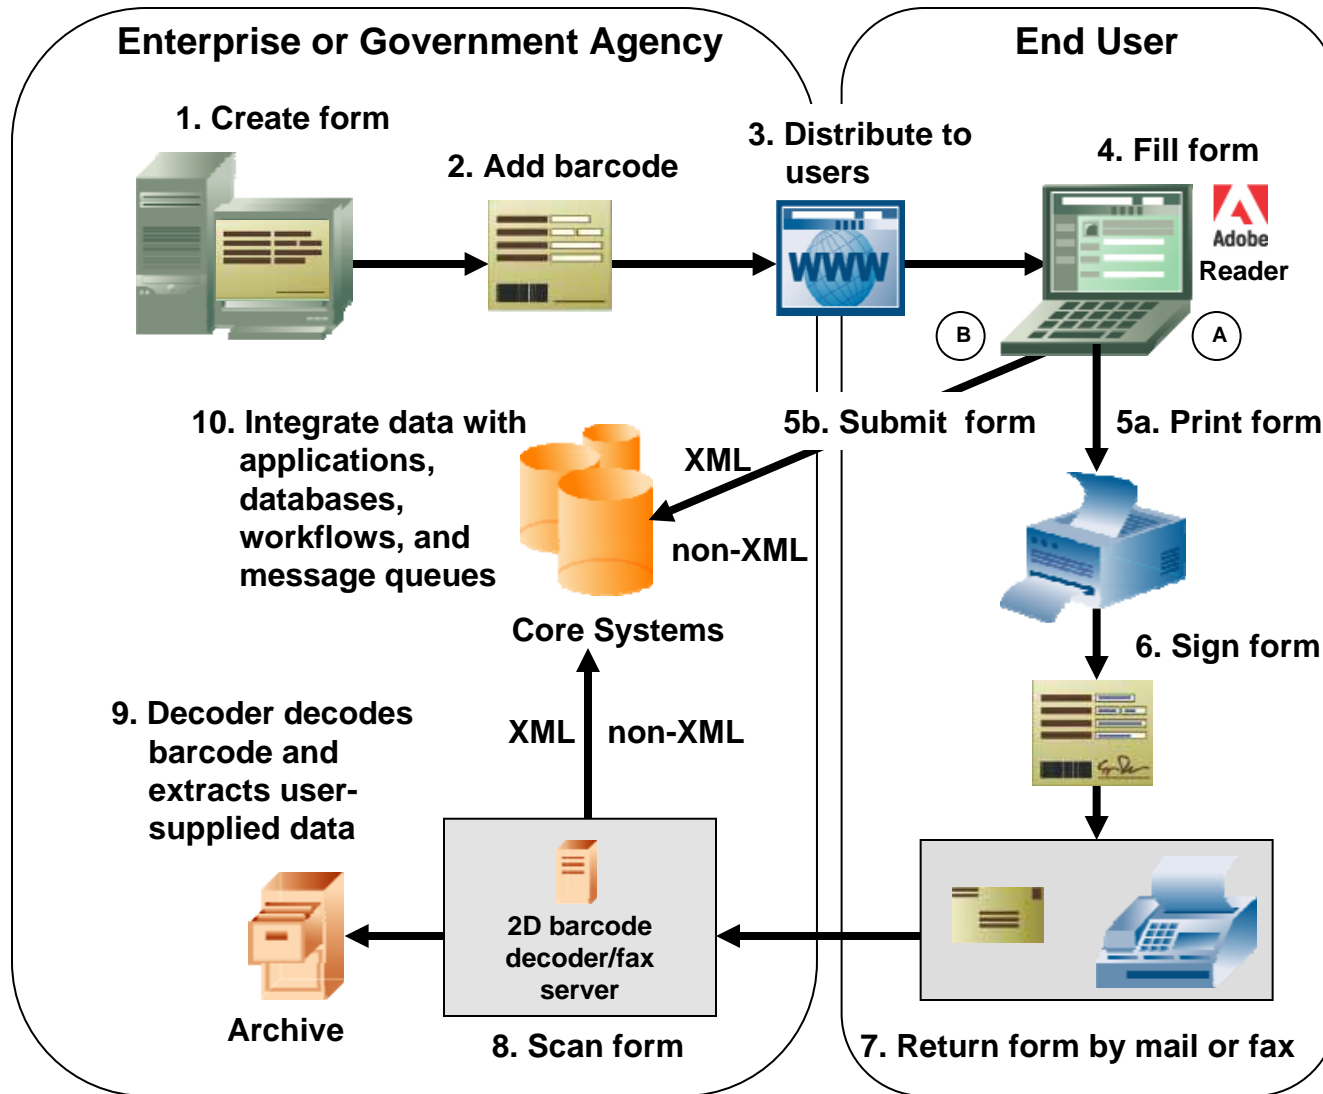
Enterprise or Government Agency

End User

1. Create form

2. Add barcode

3. Distribute to users

WWW

4. Fill form

Adobe Reader

B

A

10. Integrate data with applications, databases, workflows, and message queues

XML

non-XML

5b. Submit form

5a. Print form

Core Systems

6. Sign form

9. Decoder decodes barcode and extracts user-supplied data

XML

non-XML

2D barcode decoder/fax server

Archive

8. Scan form

7. Return form by mail or fax